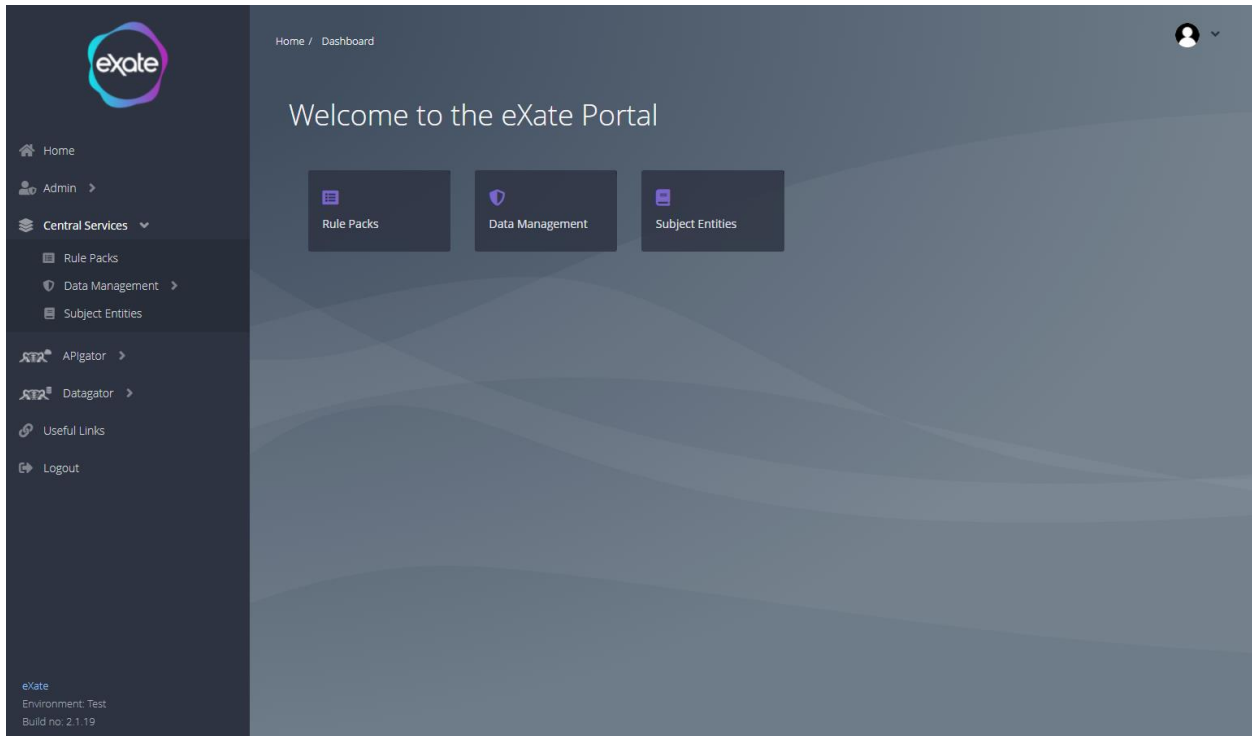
exate

Home

Admin >

Central Services

Rule Packs

Data Management >

Subject Entities

APIgator >

Datagator >

Useful Links

Logout

eXate
Environment: Test
Build no: 2.1.19

Home / Dashboard

Welcome to the eXate Portal

Rule Packs

Data Management

Subject Entities